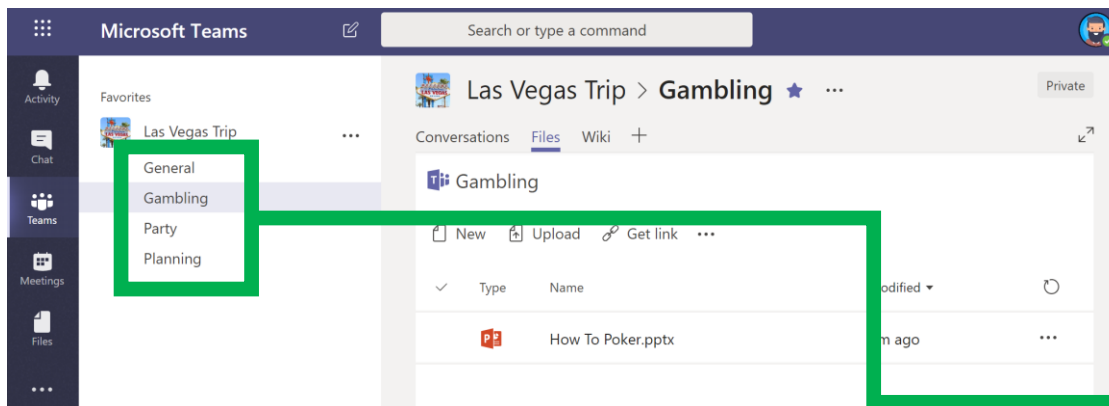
Microsoft Teams

Search or type a command

Activity

Chat

Teams

Meetings

Files

...

Favorites

Las Vegas Trip ...

General

Gambling

Party

Planning

Las Vegas Trip > Gambling ★ ···

Private

Conversations Files Wiki +

Gambling

New Upload Get link ···

Type Name odified

How To Poker.pptx m ago ···